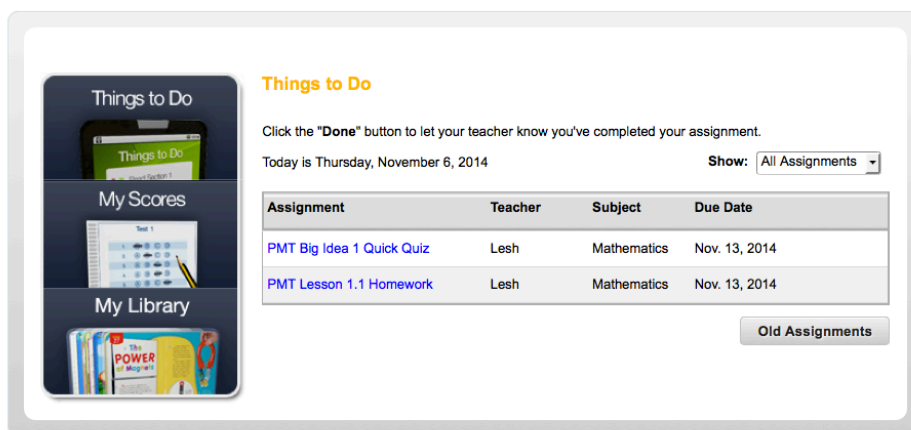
Things to Do

Things to Do

My Scores

Test 1

My Library

The POWER of Magnets

Things to Do

Click the "Done" button to let your teacher know you've completed your assignment.

Today is Thursday, November 6, 2014

Show: All Assignments

| Assignment | Teacher | Subject | Due Date |
|---|---|---|---|
| PMT Big Idea 1 Quick Quiz | Lesh | Mathematics | Nov. 13, 2014 |
| PMT Lesson 1.1 Homework | Lesh | Mathematics | Nov. 13, 2014 |

Old Assignments